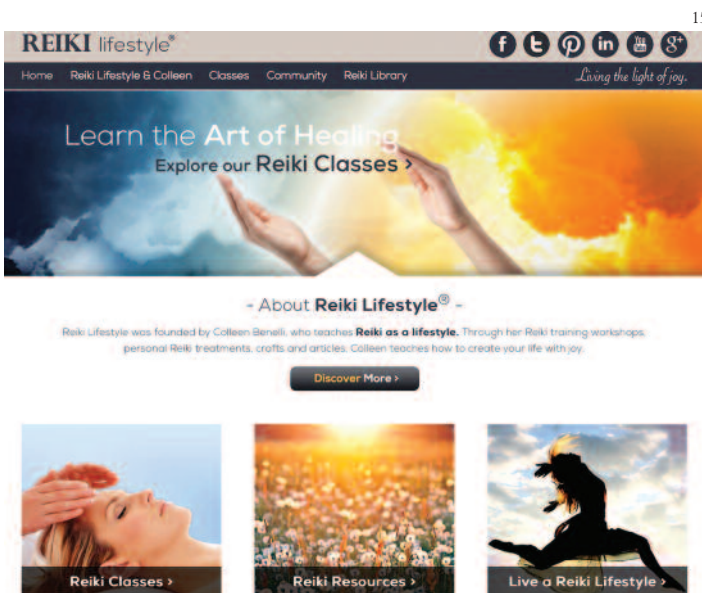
15

REIKI lifestyle®

f t P in You Tube g+

Home Reiki Lifestyle & Colleen Classes Community Reiki Library

Living the light of joy.

Learn the Art of Healing

Explore our Reiki Classes >

- About Reiki Lifestyle® -

Reiki Lifestyle was founded by Colleen Benelli, who teaches Reiki as a lifestyle. Through her Reiki training workshops, personal Reiki treatments, crafts and articles, Colleen teaches how to create your life with joy.

Discover More >

Reiki Classes >

Reiki Resources >

Live a Reiki Lifestyle >